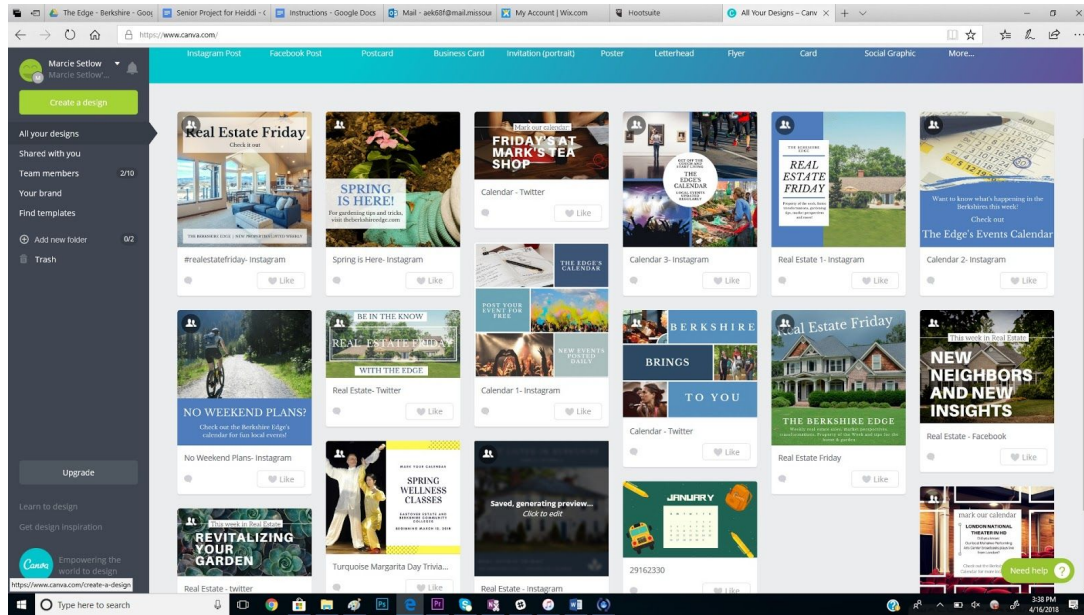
The Edge - Berkshire - Goo | Senior Project for Heiddi - | Instructions - Google Docs | Mail - aek68f@mail.missou | My Account | Wix.com | Hootsuite | All Your Designs – Canv

https://www.canva.com/

Instagram Post | Facebook Post | Postcard | Business Card | Invitation (portrait) | Poster | Letterhead | Flyer | Card | Social Graphic | More...

Marcie Setlow
Marcie Setlow...

Create a design

All your designs
Shared with you
Team members 2/10
Your brand
Find templates
Add new folder 0/2
Trash

Real Estate Friday
Check it out
#realestatefriday- Instagram
Like

SPRING IS HERE!
For gardening tips and tricks, visit theberkshireedge.com
Spring is Here- Instagram
Like

Mark our calendar
FRIDAYS AT MARK'S TEA SHOP
Calendar - Twitter
Like

THE EDGE'S CALENDAR
Calendar 3- Instagram
Like

REAL ESTATE FRIDAY
Real Estate 1- Instagram
Like

Want to know what's happening in the Berkshires this week!
Check out
The Edge's Events Calendar
Calendar 2- Instagram
Like

NO WEEKEND PLANS?
Check out the Berkshire Edge's calendar for fun local events!
No Weekend Plans- Instagram
Like

BE IN THE KNOW
REAL ESTATE FRIDAY
WITH THE EDGE
Real Estate- Twitter
Like

THE EDGE'S CALENDAR
POST YOUR EVENT FOR FREE
NEW EVENTS POSTED DAILY
Calendar 1- Instagram
Like

BERKSHIRE
BRINGS
TO YOU
Calendar - Twitter
Like

Real Estate Friday
THE BERKSHIRE EDGE
Real Estate Friday
Like

This week in Real Estate
NEW NEIGHBORS AND NEW INSIGHTS
Real Estate - Facebook
Like

This week in Real Estate
REVITALIZING YOUR GARDEN
Real Estate - twitter

SPRING WELLNESS CLASSES
Turquoise Margarita Day Trivia...

Saved, generating preview...
Click to edit
Real Estate - Instagram

JANUARY
29162330

mark our calendar
LONDON NATIONAL THEATER IN HD

Upgrade
Learn to design
Get design inspiration
Canva
Empowering the world to design
https://www.canva.com/create-a-design

Need help ?

Type here to search
3:38 PM
4/16/2018